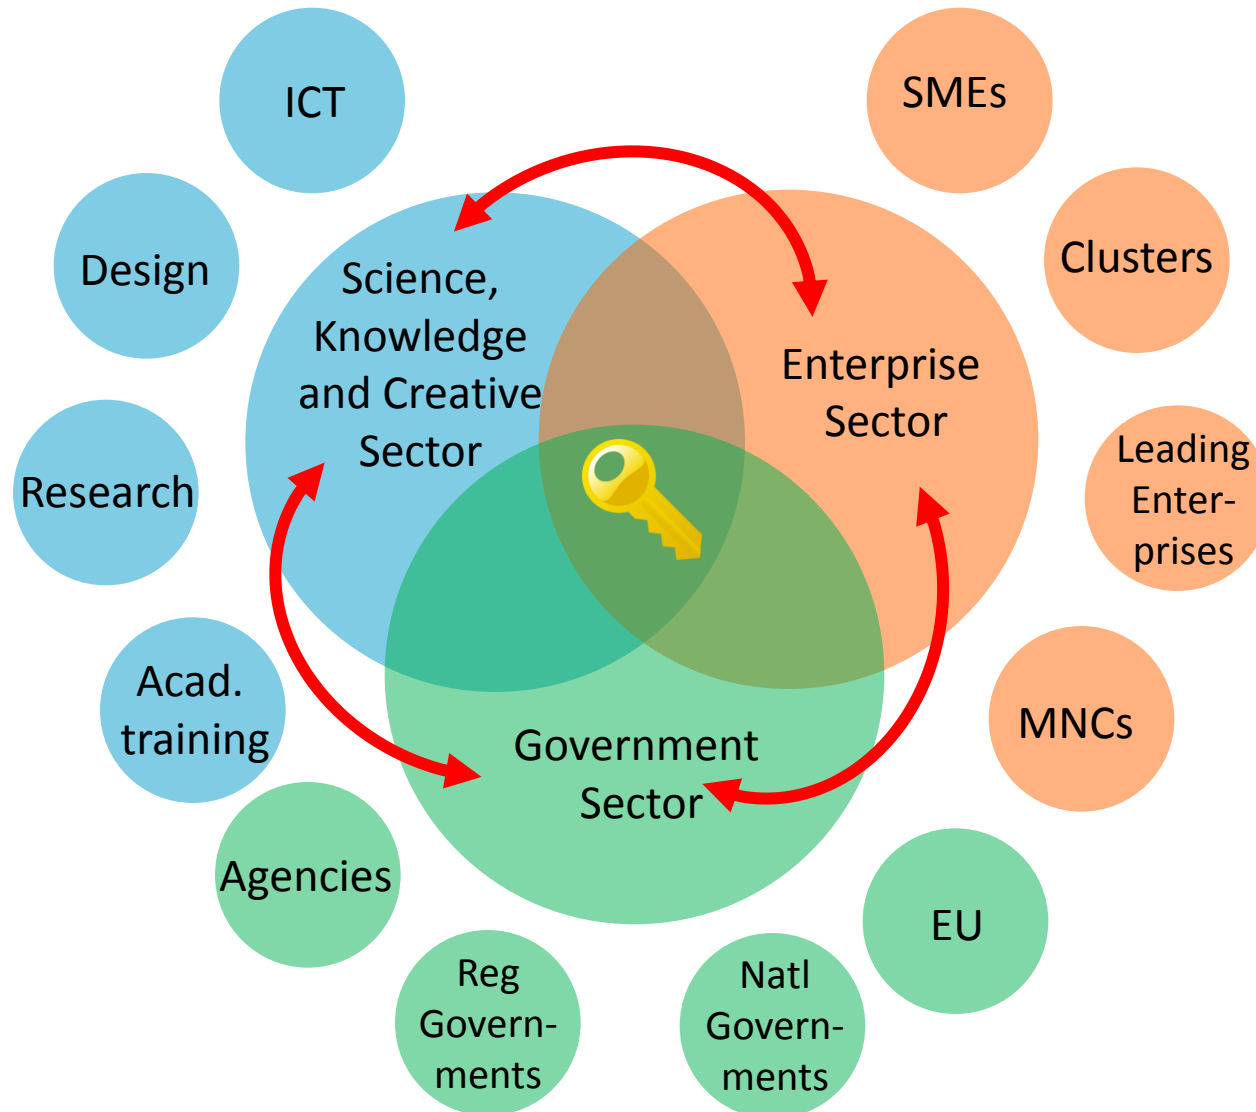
ICT

SMEs

Design

Clusters

Science, Knowledge and Creative Sector

Enterprise Sector

Research

Leading Enterprises

Acad. training

MNCs

Government Sector

Agencies

EU

Reg Governments

Natl Governments